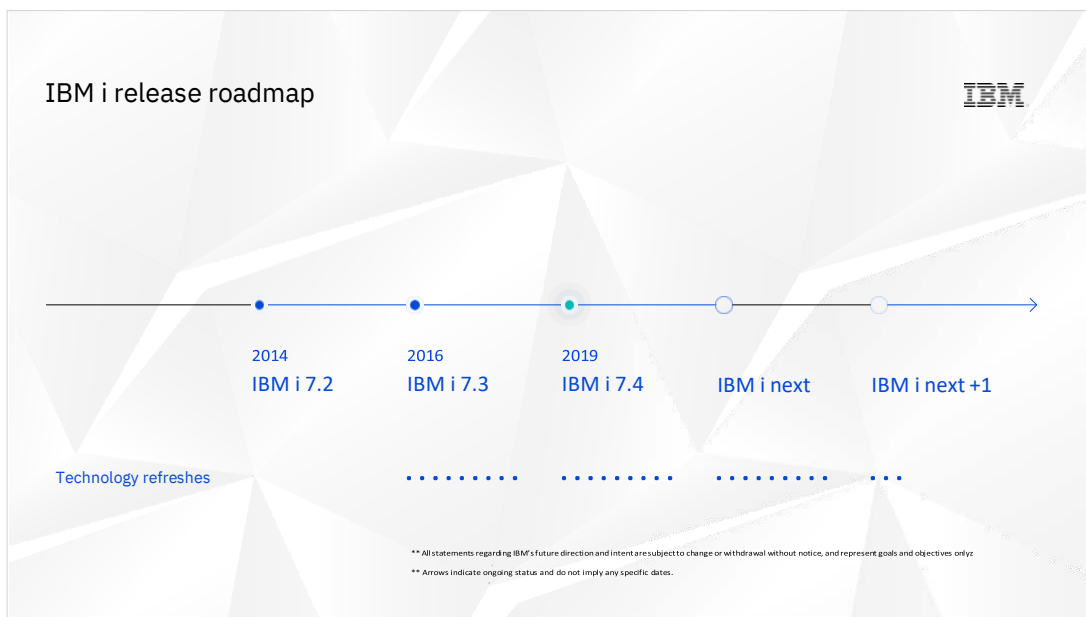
IBM i release roadmap

IBM

2014
IBM i 7.2

2016
IBM i 7.3

2019
IBM i 7.4

IBM i next

IBM i next +1

Technology refreshes

** All statements regarding IBM's future direction and intent are subject to change or withdrawal without notice, and represent goals and objectives onlyz

** Arrows indicate ongoing status and do not imply any specific dates.